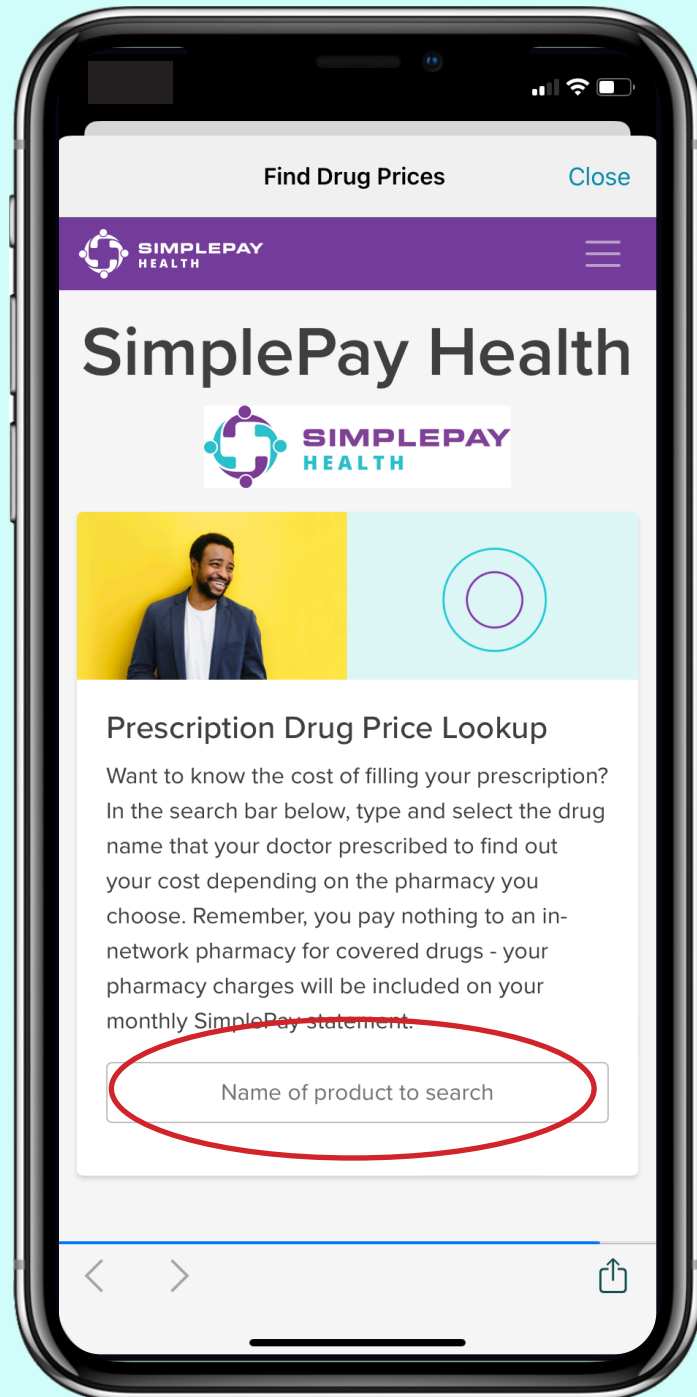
Find Drug Prices

Close

SIMPLEPAY HEALTH

SimplePay Health

SIMPLEPAY HEALTH

Prescription Drug Price Lookup

Want to know the cost of filling your prescription? In the search bar below, type and select the drug name that your doctor prescribed to find out your cost depending on the pharmacy you choose. Remember, you pay nothing to an in-network pharmacy for covered drugs - your pharmacy charges will be included on your monthly SimplePay statement.

Name of product to search